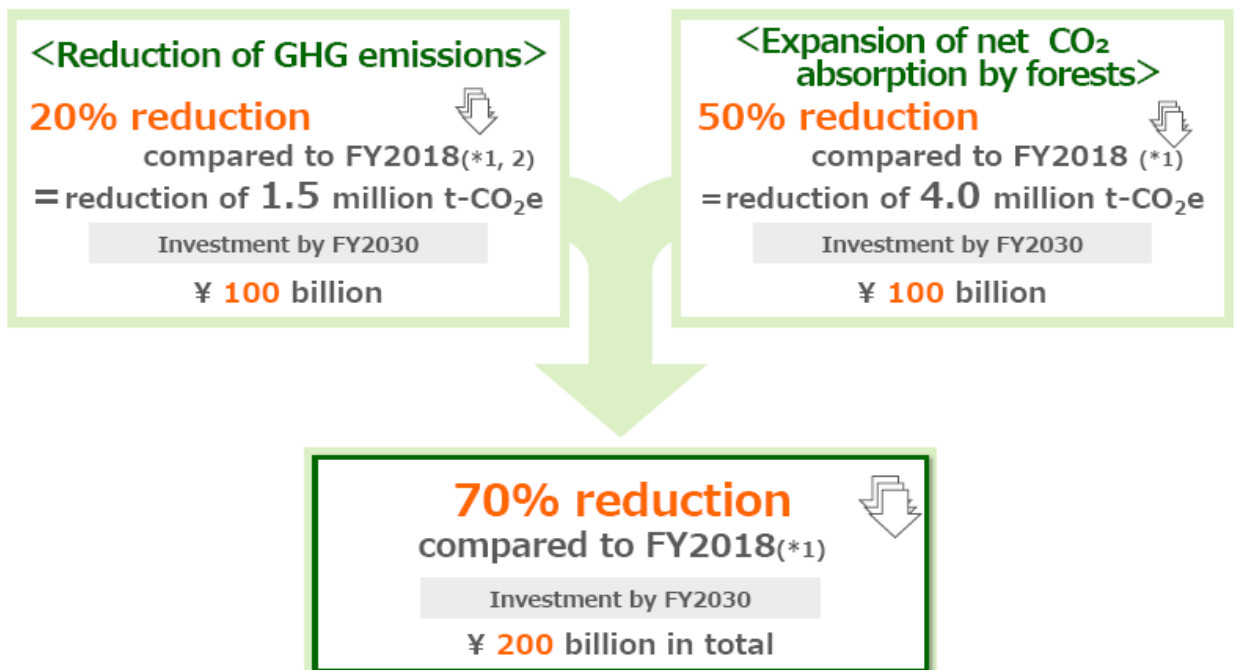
<Reduction of GHG emissions>

20% reduction compared to FY2018(*1, 2)

=reduction of 1.5 million t-$CO_2$e

Investment by FY2030

¥ 100 billion

<Expansion of net $CO_2$ absorption by forests>

50% reduction compared to FY2018 (*1)

=reduction of 4.0 million t-$CO_2$e

Investment by FY2030

¥ 100 billion

70% reduction compared to FY2018(*1)

Investment by FY2030

¥ 200 billion in total